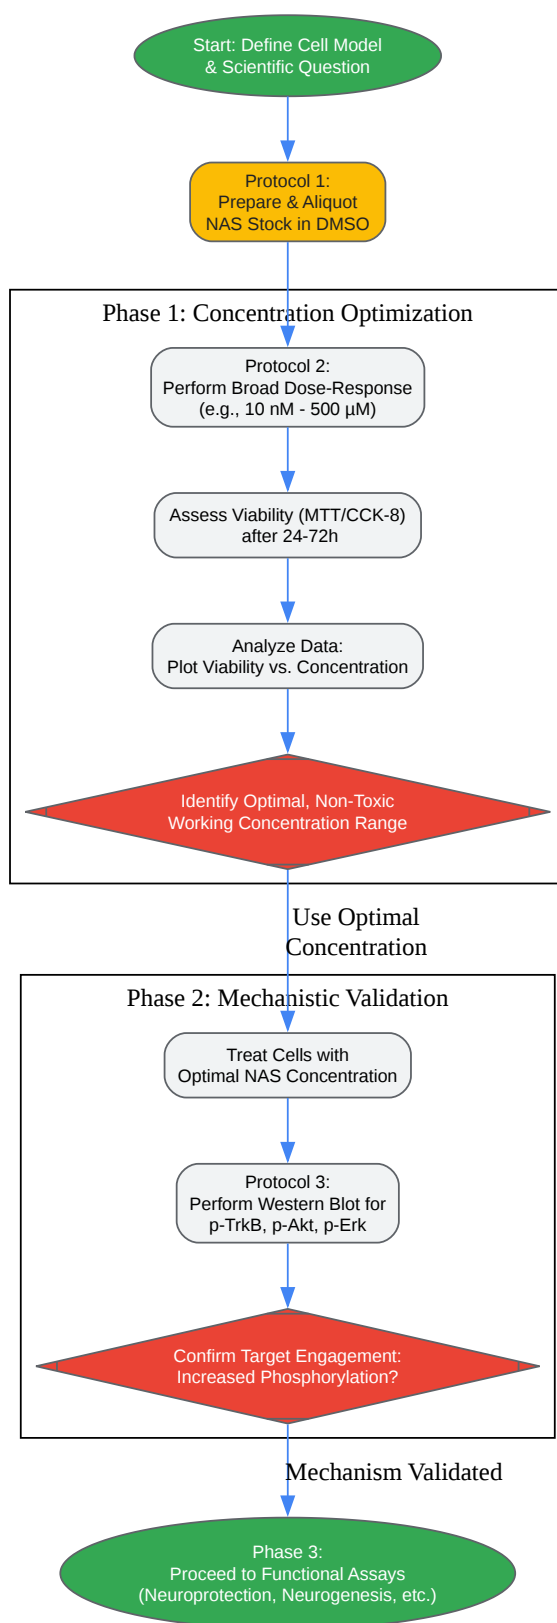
Start: Define Cell Model & Scientific Question

Protocol 1: Prepare & Aliquot NAS Stock in DMSO

Phase 1: Concentration Optimization

Protocol 2: Perform Broad Dose-Response (e.g., 10 nM - 500 µM)

Assess Viability (MTT/CCK-8) after 24-72h

Analyze Data: Plot Viability vs. Concentration

Identify Optimal, Non-Toxic Working Concentration Range

Use Optimal Concentration

Phase 2: Mechanistic Validation

Treat Cells with Optimal NAS Concentration

Protocol 3: Perform Western Blot for p-TrkB, p-Akt, p-Erk

Confirm Target Engagement: Increased Phosphorylation?

Mechanism Validated

Phase 3: Proceed to Functional Assays (Neuroprotection, Neurogenesis, etc.)